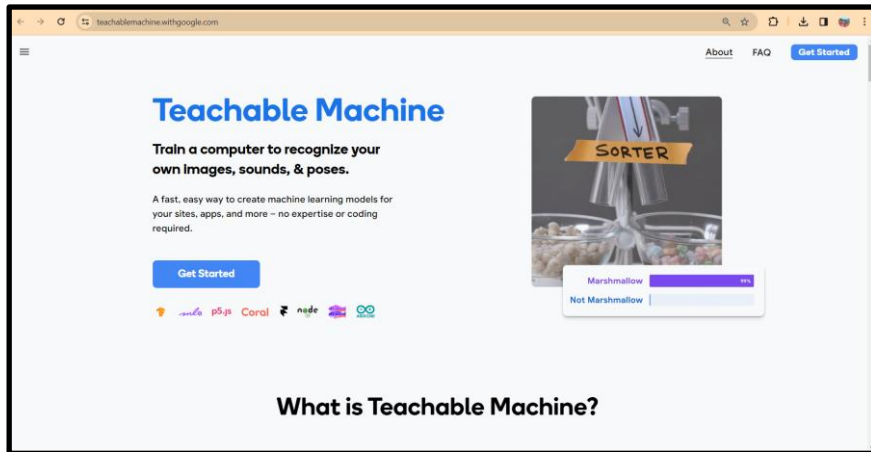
teachablemachine.withgoogle.com

About FAQ Get Started

Teachable Machine

Train a computer to recognize your own images, sounds, & poses.

A fast, easy way to create machine learning models for your sites, apps, and more – no expertise or coding required.

Get Started

ml5 p5.js Coral node

SORTER

Marshmallow 99%
Not Marshmallow

What is Teachable Machine?